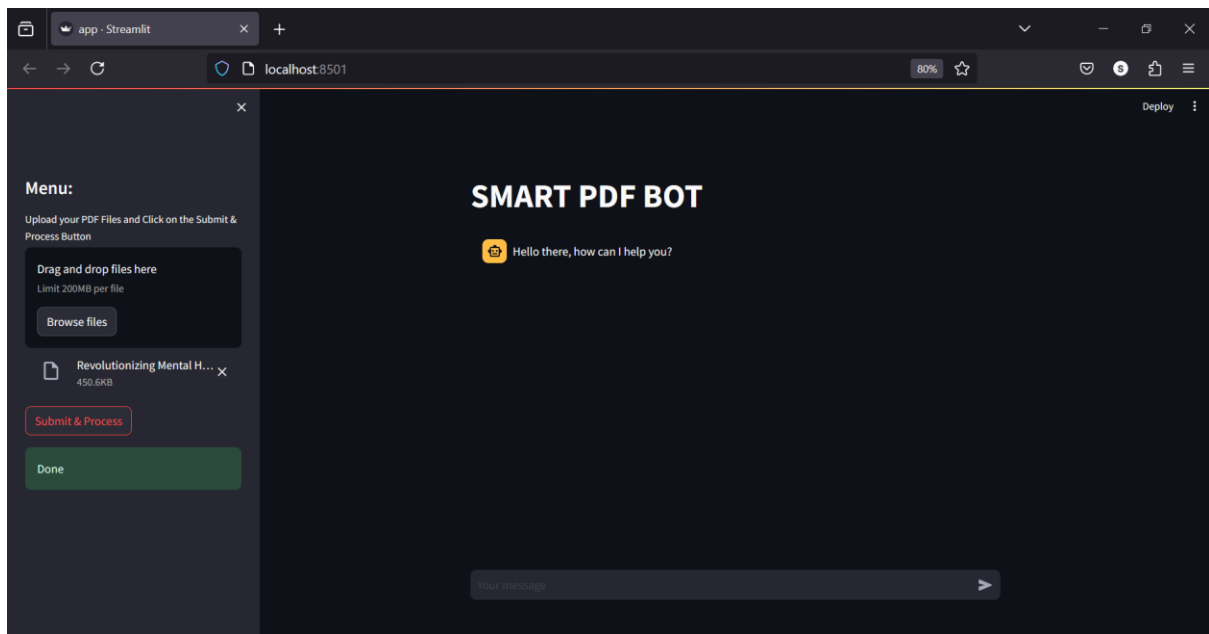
app · Streamlit

localhost:8501

80%

Deploy

Menu:

Upload your PDF Files and Click on the Submit & Process Button

Drag and drop files here

Limit 200MB per file

Browse files

Revolutionizing Mental H...

450.6KB

Submit & Process

Done

SMART PDF BOT

Hello there, how can I help you?

Your message